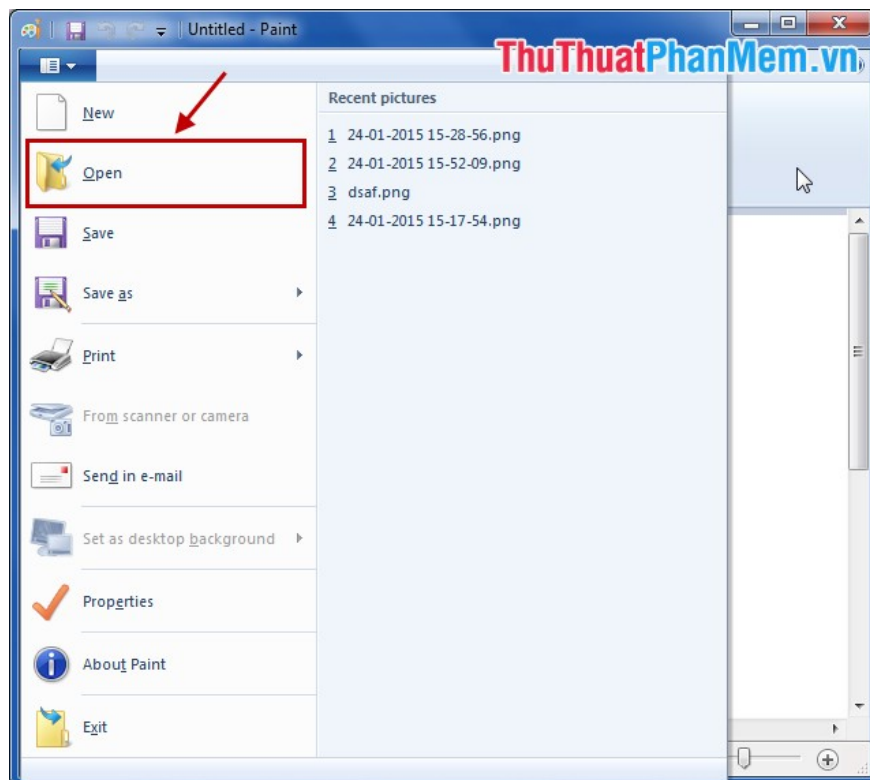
Untitled - Paint

ThuThuatPhanMem.vn

New

Open

Save

Save as

Print

From scanner or camera

Send in e-mail

Set as desktop background

Properties

About Paint

Exit

Recent pictures

1 24-01-2015 15-28-56.png
2 24-01-2015 15-52-09.png
3 dsaf.png
4 24-01-2015 15-17-54.png